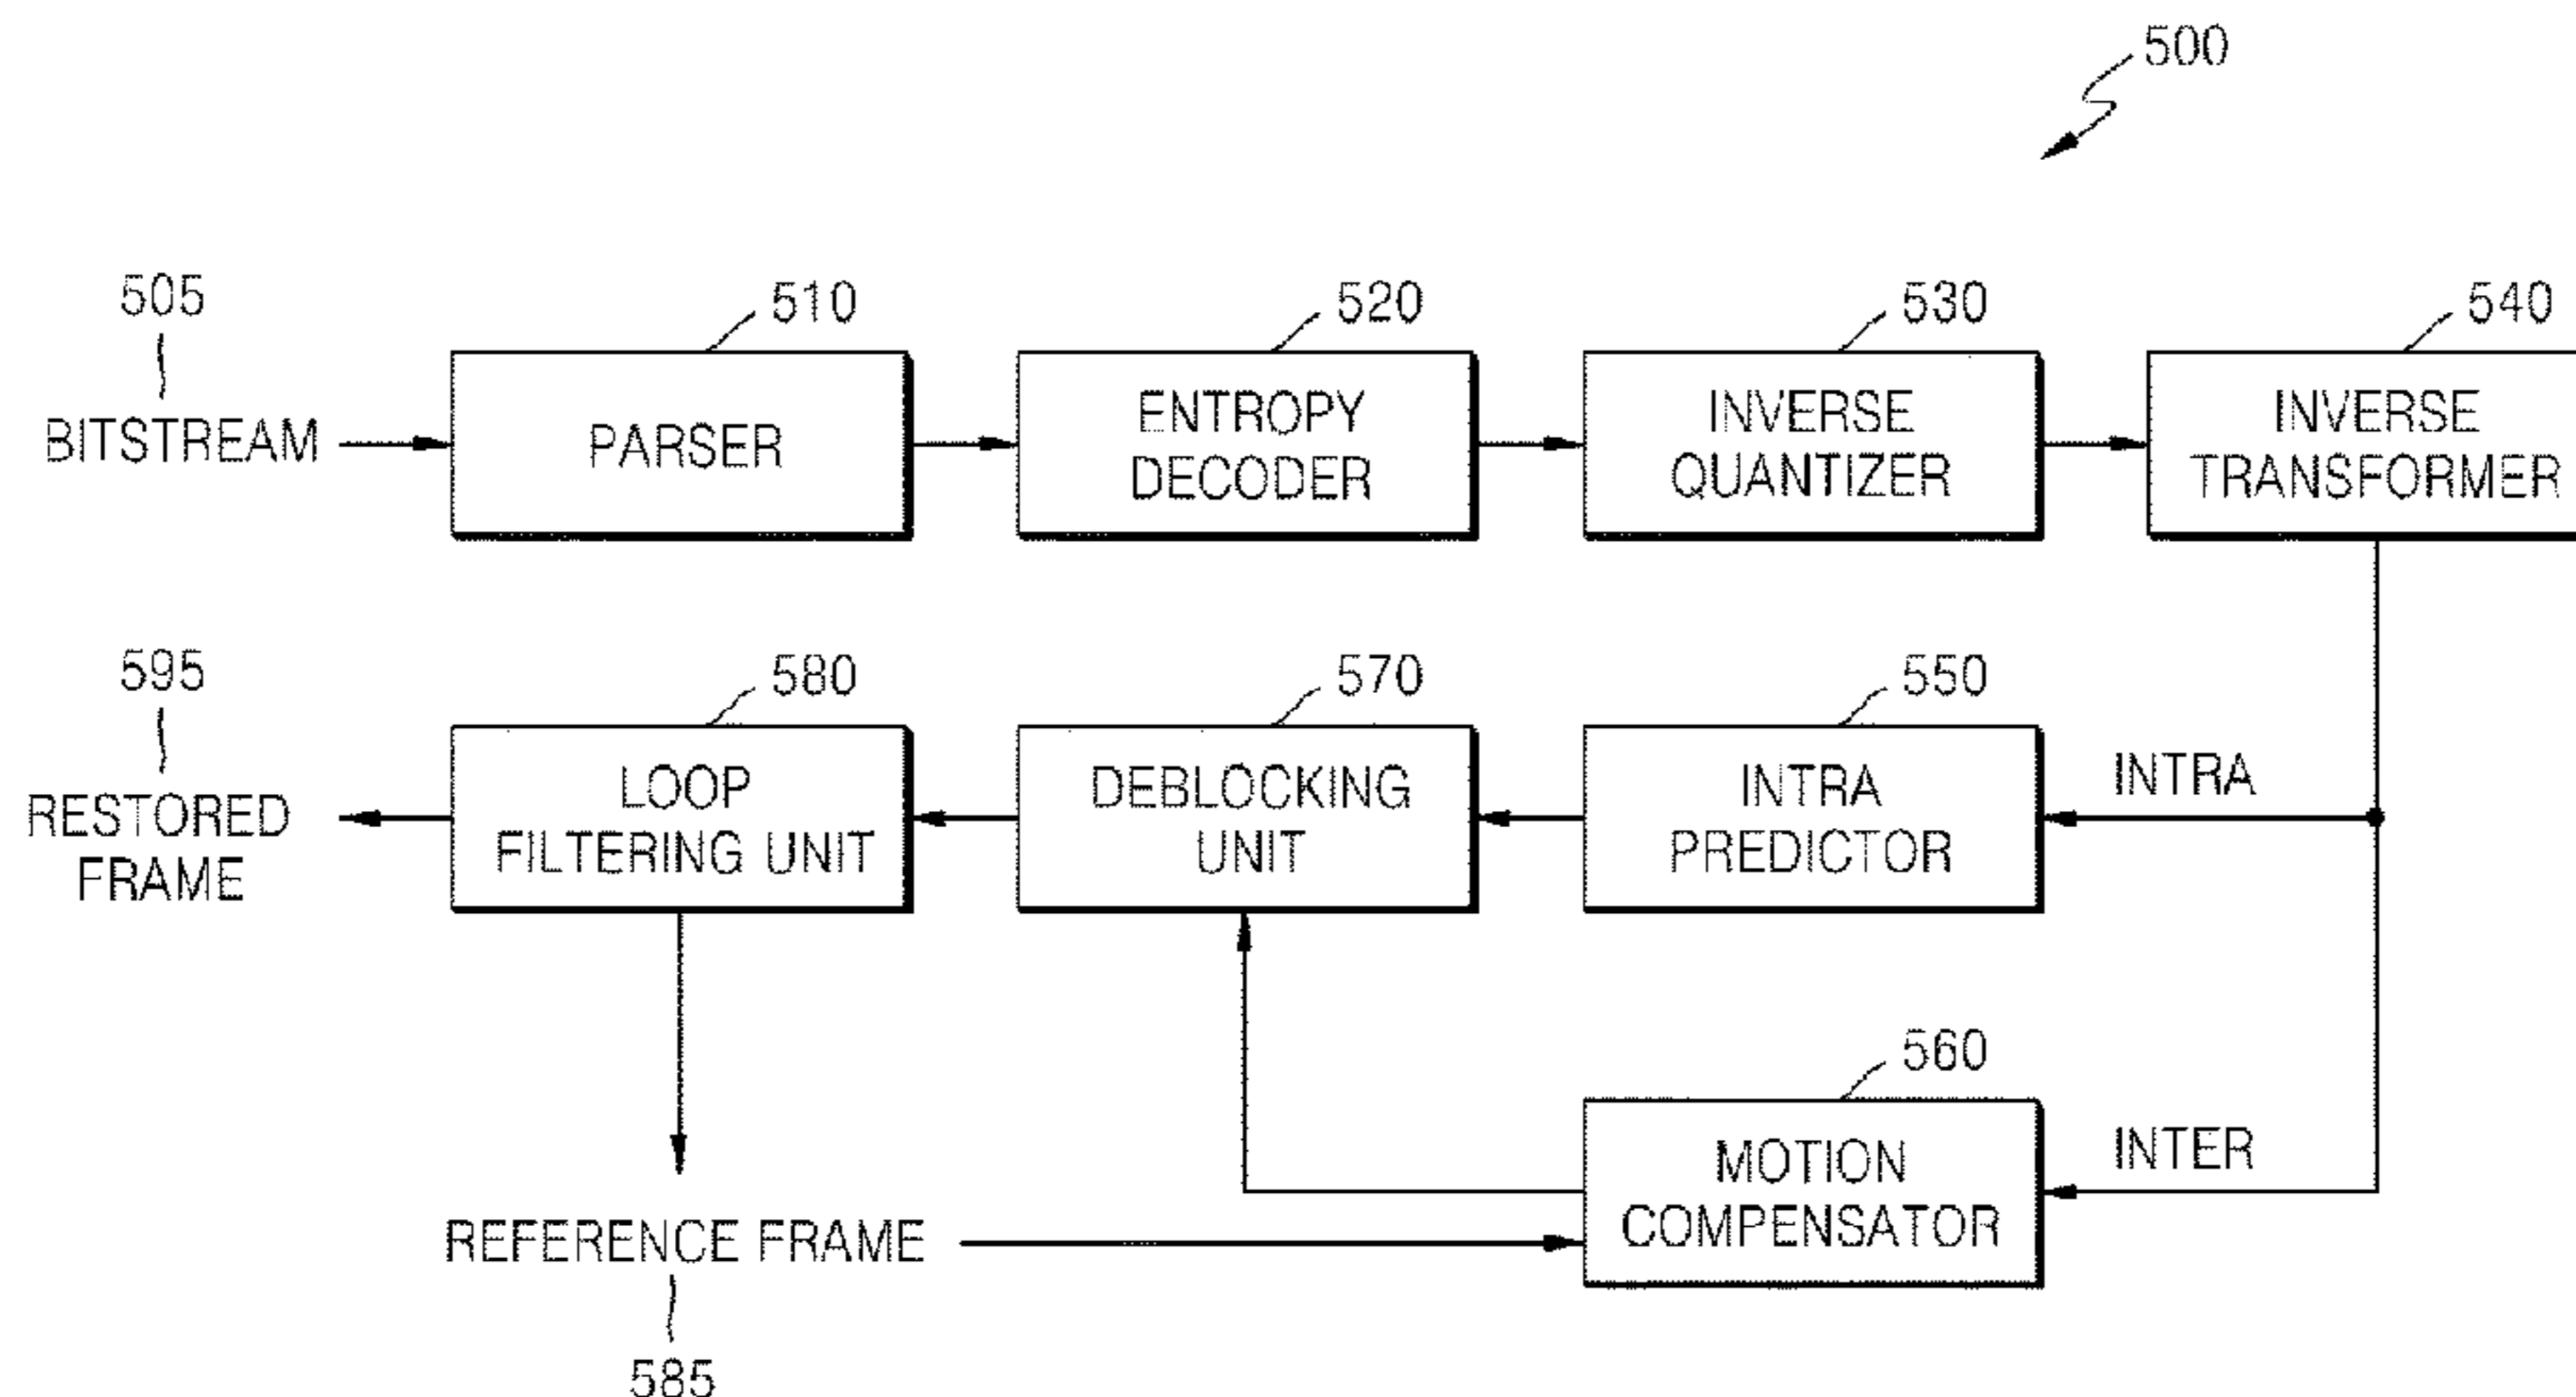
500

505
BITSTREAM

510
PARSER

520
ENTROPY DECODER

530
INVERSE QUANTIZER

540
INVERSE TRANSFORMER

595
RESTORED FRAME

580
LOOP FILTERING UNIT

570
DEBLOCKING UNIT

550
INTRA PREDICTOR

INTRA

560
MOTION COMPENSATOR

INTER

REFERENCE FRAME
585